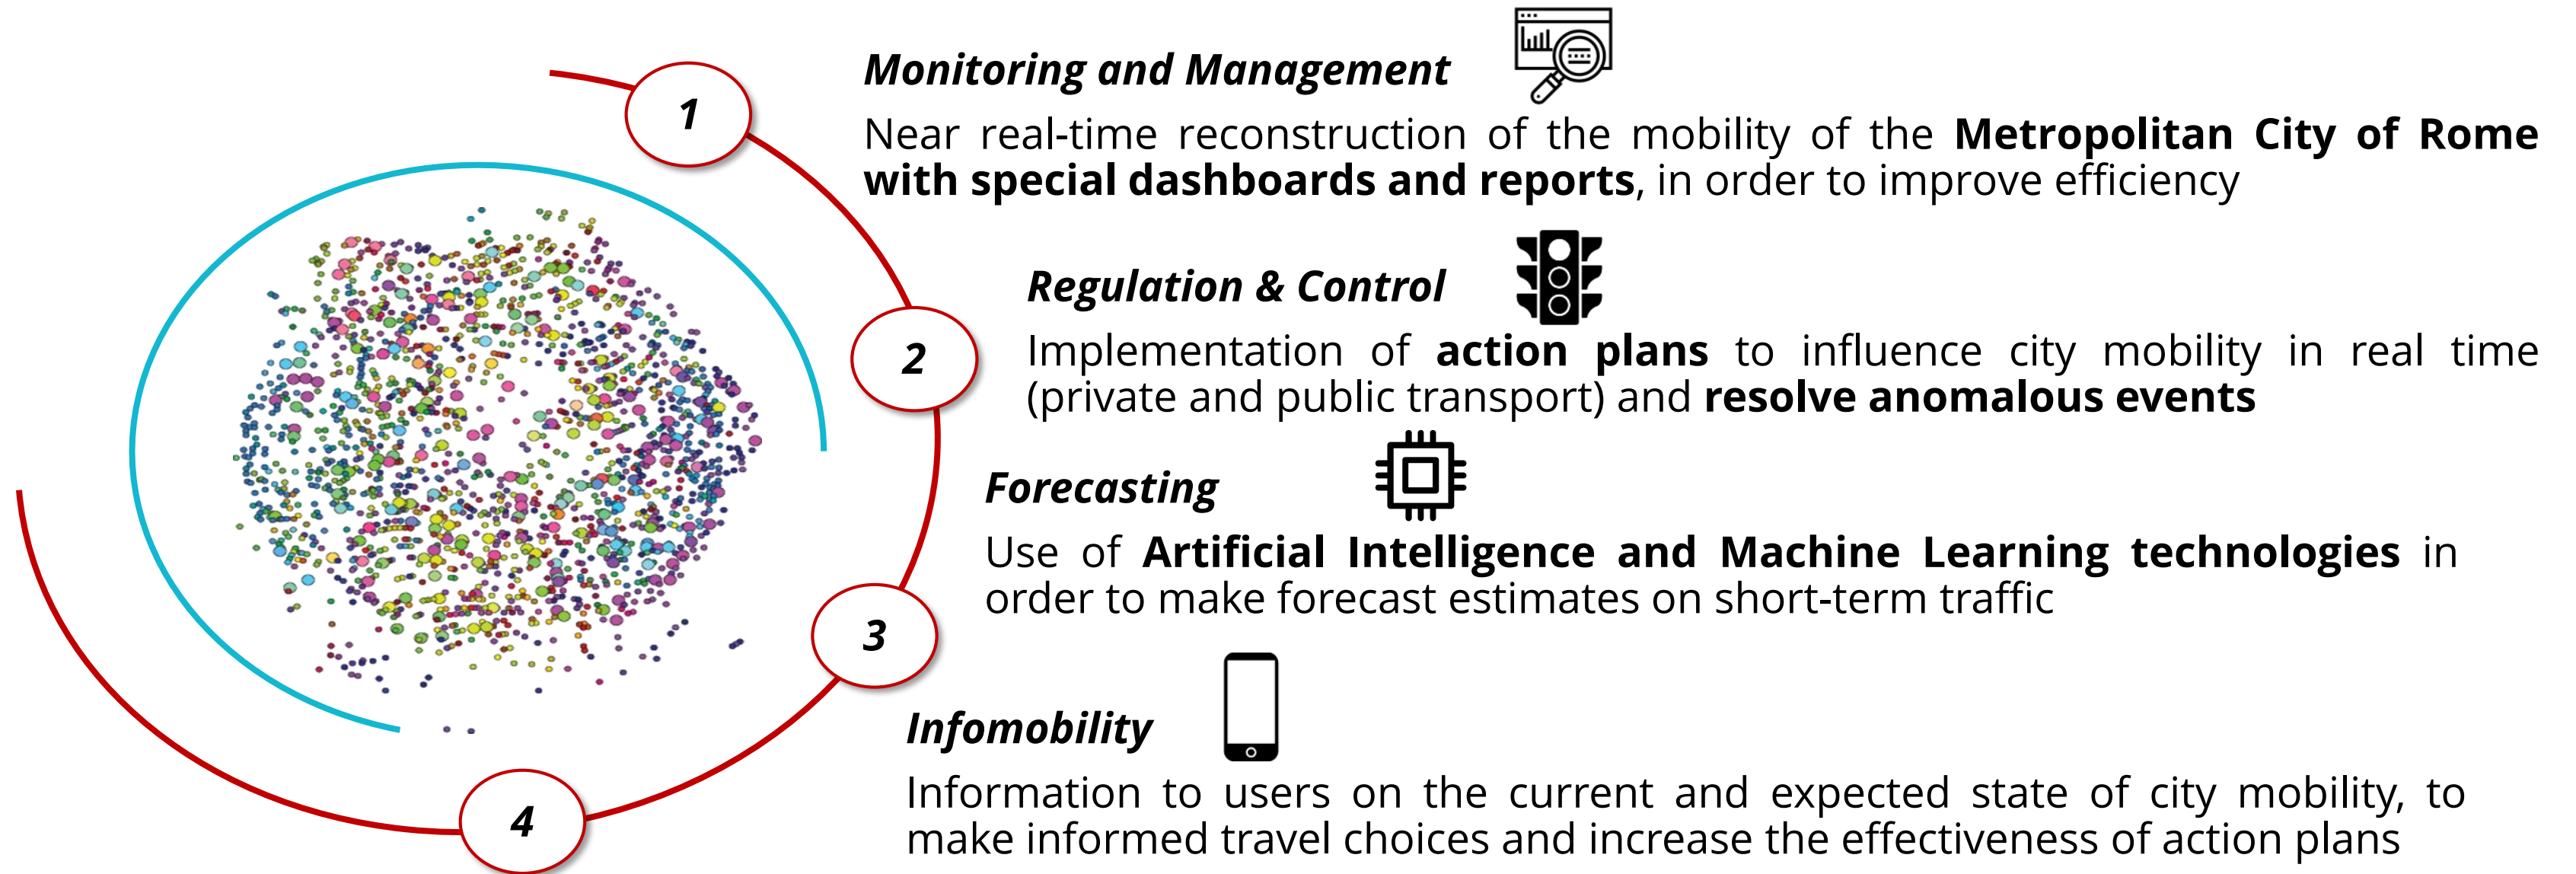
1

Monitoring and Management

Near real-time reconstruction of the mobility of the Metropolitan City of Rome with special dashboards and reports, in order to improve efficiency

2

Regulation & Control

Implementation of action plans to influence city mobility in real time (private and public transport) and resolve anomalous events

3

Forecasting

Use of Artificial Intelligence and Machine Learning technologies in order to make forecast estimates on short-term traffic

4

Infomobility

Information to users on the current and expected state of city mobility, to make informed travel choices and increase the effectiveness of action plans